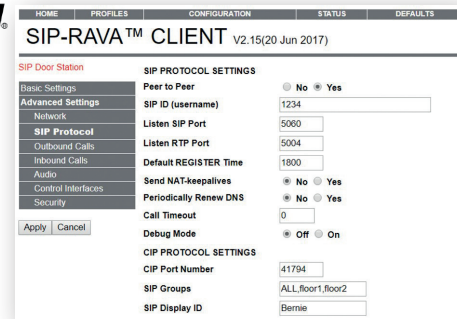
HOME PROFILES CONFIGURATION STATUS DEFAULTS

SIP-RAVA™ CLIENT V2.15(20 Jun 2017)

SIP Door Station

Basic Settings
Advanced Settings
Network
SIP Protocol
Outbound Calls
Inbound Calls
Audio
Control Interfaces
Security

Apply Cancel

SIP PROTOCOL SETTINGS

| | |
|---|---|
| Peer to Peer | No Yes |
| SIP ID (username) | 1234 |
| Listen SIP Port | 5060 |
| Listen RTP Port | 5004 |
| Default REGISTER Time | 1800 |
| Send NAT-keepalives | No Yes |
| Periodically Renew DNS | No Yes |
| Call Timeout | 0 |
| Debug Mode | Off On |

CIP PROTOCOL SETTINGS

| | |
|---|---|
| CIP Port Number | 41794 |
| SIP Groups | ALL,floor1,floor2 |
| SIP Display ID | Bernie |